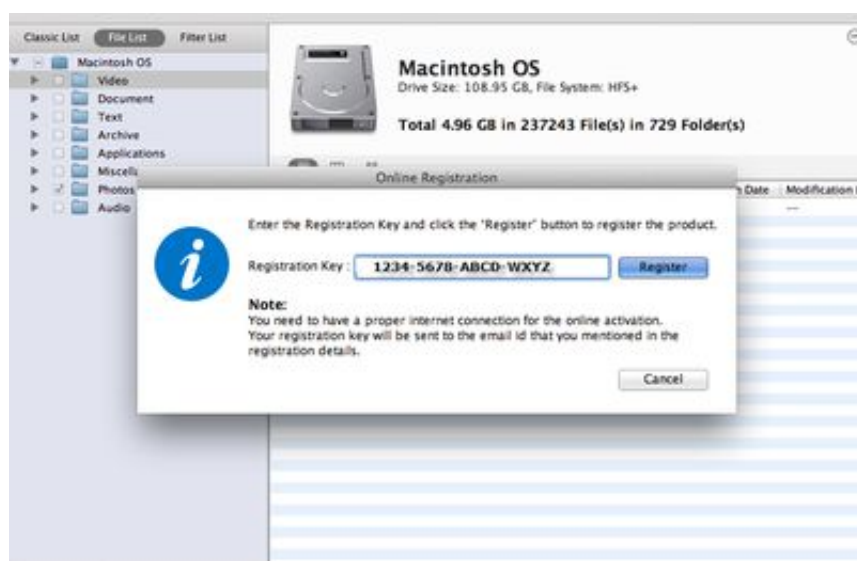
Classic List File List Filter List

Macintosh OS
Video
Document
Text
Archive
Applications
Miscell
Photos
Audio

Macintosh OS
Drive Size: 108.95 GB, File System: HFS+

Total 4.96 GB in 237243 File(s) in 729 Folder(s)

Date Modification

Online Registration

Enter the Registration Key and click the 'Register' button to register the product.

Registration Key : 1234-5678-ABCD-WXYZ Register

Note:
You need to have a proper internet connection for the online activation. Your registration key will be sent to the email id that you mentioned in the registration details.

Cancel